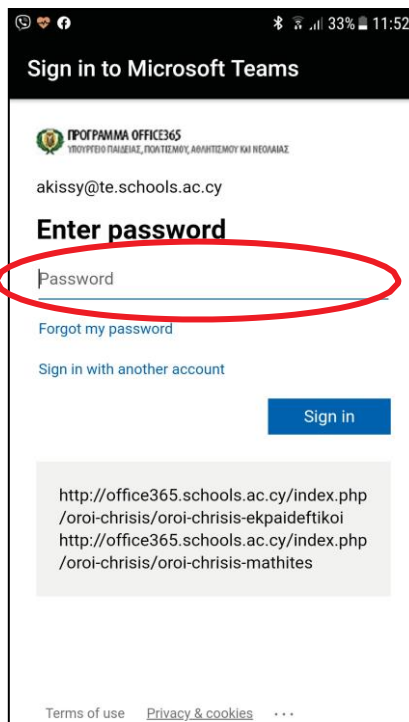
33% 11:52

Sign in to Microsoft Teams

ΠΡΟΓΡΑΜΜΑ OFFICE365
ΥΠΟΥΡΓΕΙΟ ΠΑΙΔΕΙΑΣ, ΠΟΛΙΤΙΣΜΟΥ, ΑΘΛΗΤΙΣΜΟΥ ΚΑΙ ΝΕΟΛΑΙΑΣ

akissy@te.schools.ac.cy

Enter password

Password

Forgot my password

Sign in with another account

Sign in

http://office365.schools.ac.cy/index.php/oroi-chrisis/oroi-chrisis-ekpaideftikoi
http://office365.schools.ac.cy/index.php/oroi-chrisis/oroi-chrisis-mathites

Terms of use Privacy & cookies ...